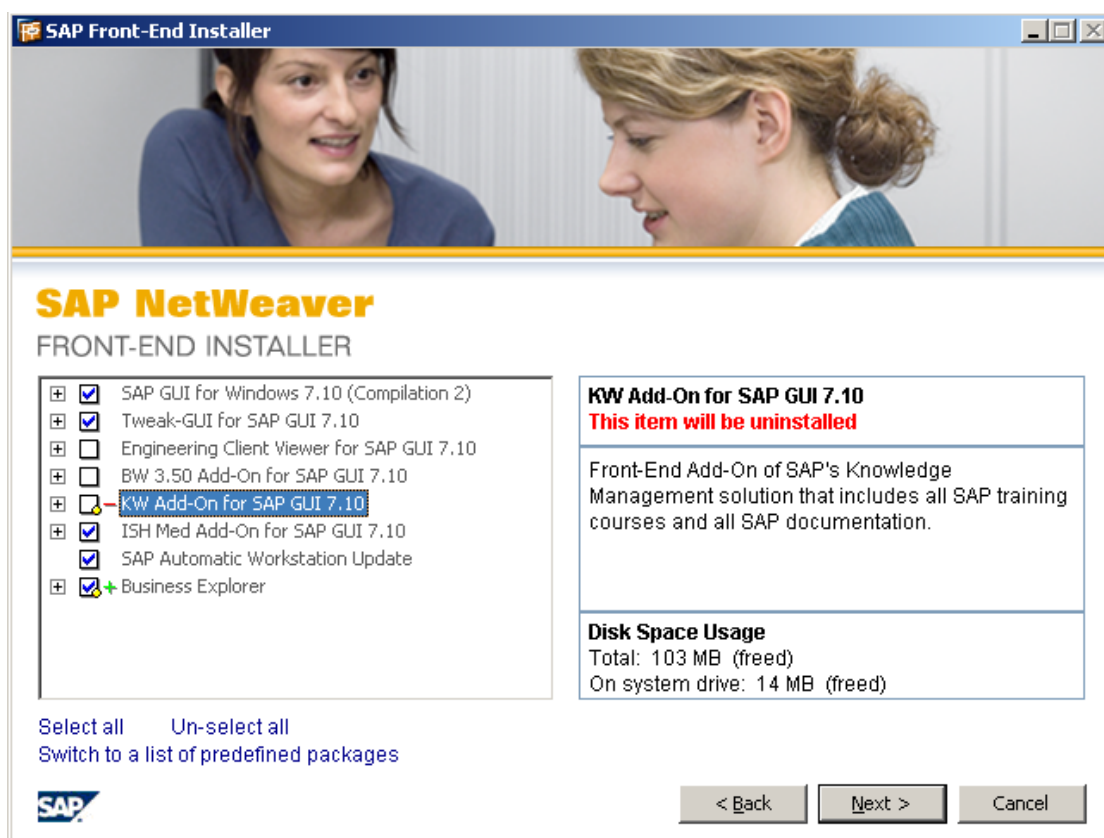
SAP Front-End Installer

SAP NetWeaver
FRONT-END INSTALLER

SAP GUI for Windows 7.10 (Compilation 2)
Tweak-GUI for SAP GUI 7.10
Engineering Client Viewer for SAP GUI 7.10
BW 3.50 Add-On for SAP GUI 7.10
KW Add-On for SAP GUI 7.10
ISH Med Add-On for SAP GUI 7.10
SAP Automatic Workstation Update
Business Explorer

KW Add-On for SAP GUI 7.10
This item will be uninstalled

Front-End Add-On of SAP's Knowledge Management solution that includes all SAP training courses and all SAP documentation.

Disk Space Usage
Total: 103 MB (freed)
On system drive: 14 MB (freed)

Select all Un-select all
Switch to a list of predefined packages

SAP

< Back Next > Cancel